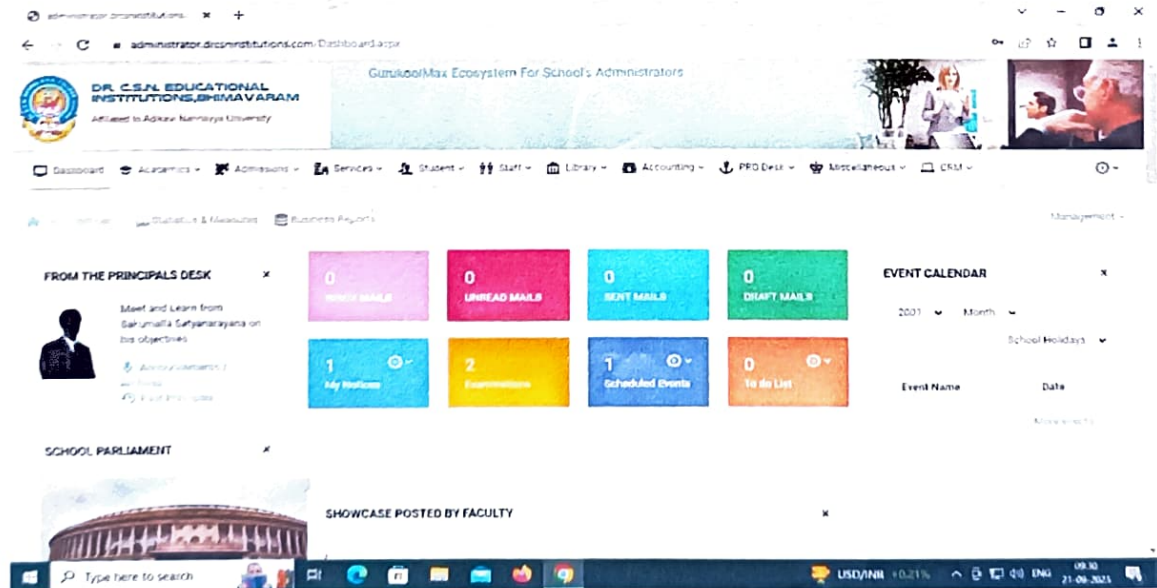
administrator.drcsninstitutions ×  +

administrator.drcsninstitutions.com/Dashboard.aspx

DR. C.S.N. EDUCATIONAL INSTITUTIONS,BHIMAVARAM
Affiliated to Adikavi Nannaya University

GurukoolMax Ecosystem For School's Administrators

Dashboard  Academics  Admissions  Services  Student  Staff  Library  Accounting  PRO Desk  Miscellaneous  CRM

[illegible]  Statistics & Measures  Business Reports  Management

FROM THE PRINCIPALS DESK ×

Meet and Learn from Satyanarayana on his objectives

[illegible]

SCHOOL PARLIAMENT ×

| 0 INBOX MAILS | 0 UNREAD MAILS | 0 SENT MAILS | 0 DRAFT MAILS |
|---|---|---|---|
| 1 My Notices | 2 Examinations | 1 Scheduled Events | 0 To do List |

SHOWCASE POSTED BY FACULTY ×

EVENT CALENDAR ×

2021  Month

School Holidays

Event Name  Date

More events

Type here to search

USD/INR +0.21%  ENG  09:30  21-06-2021